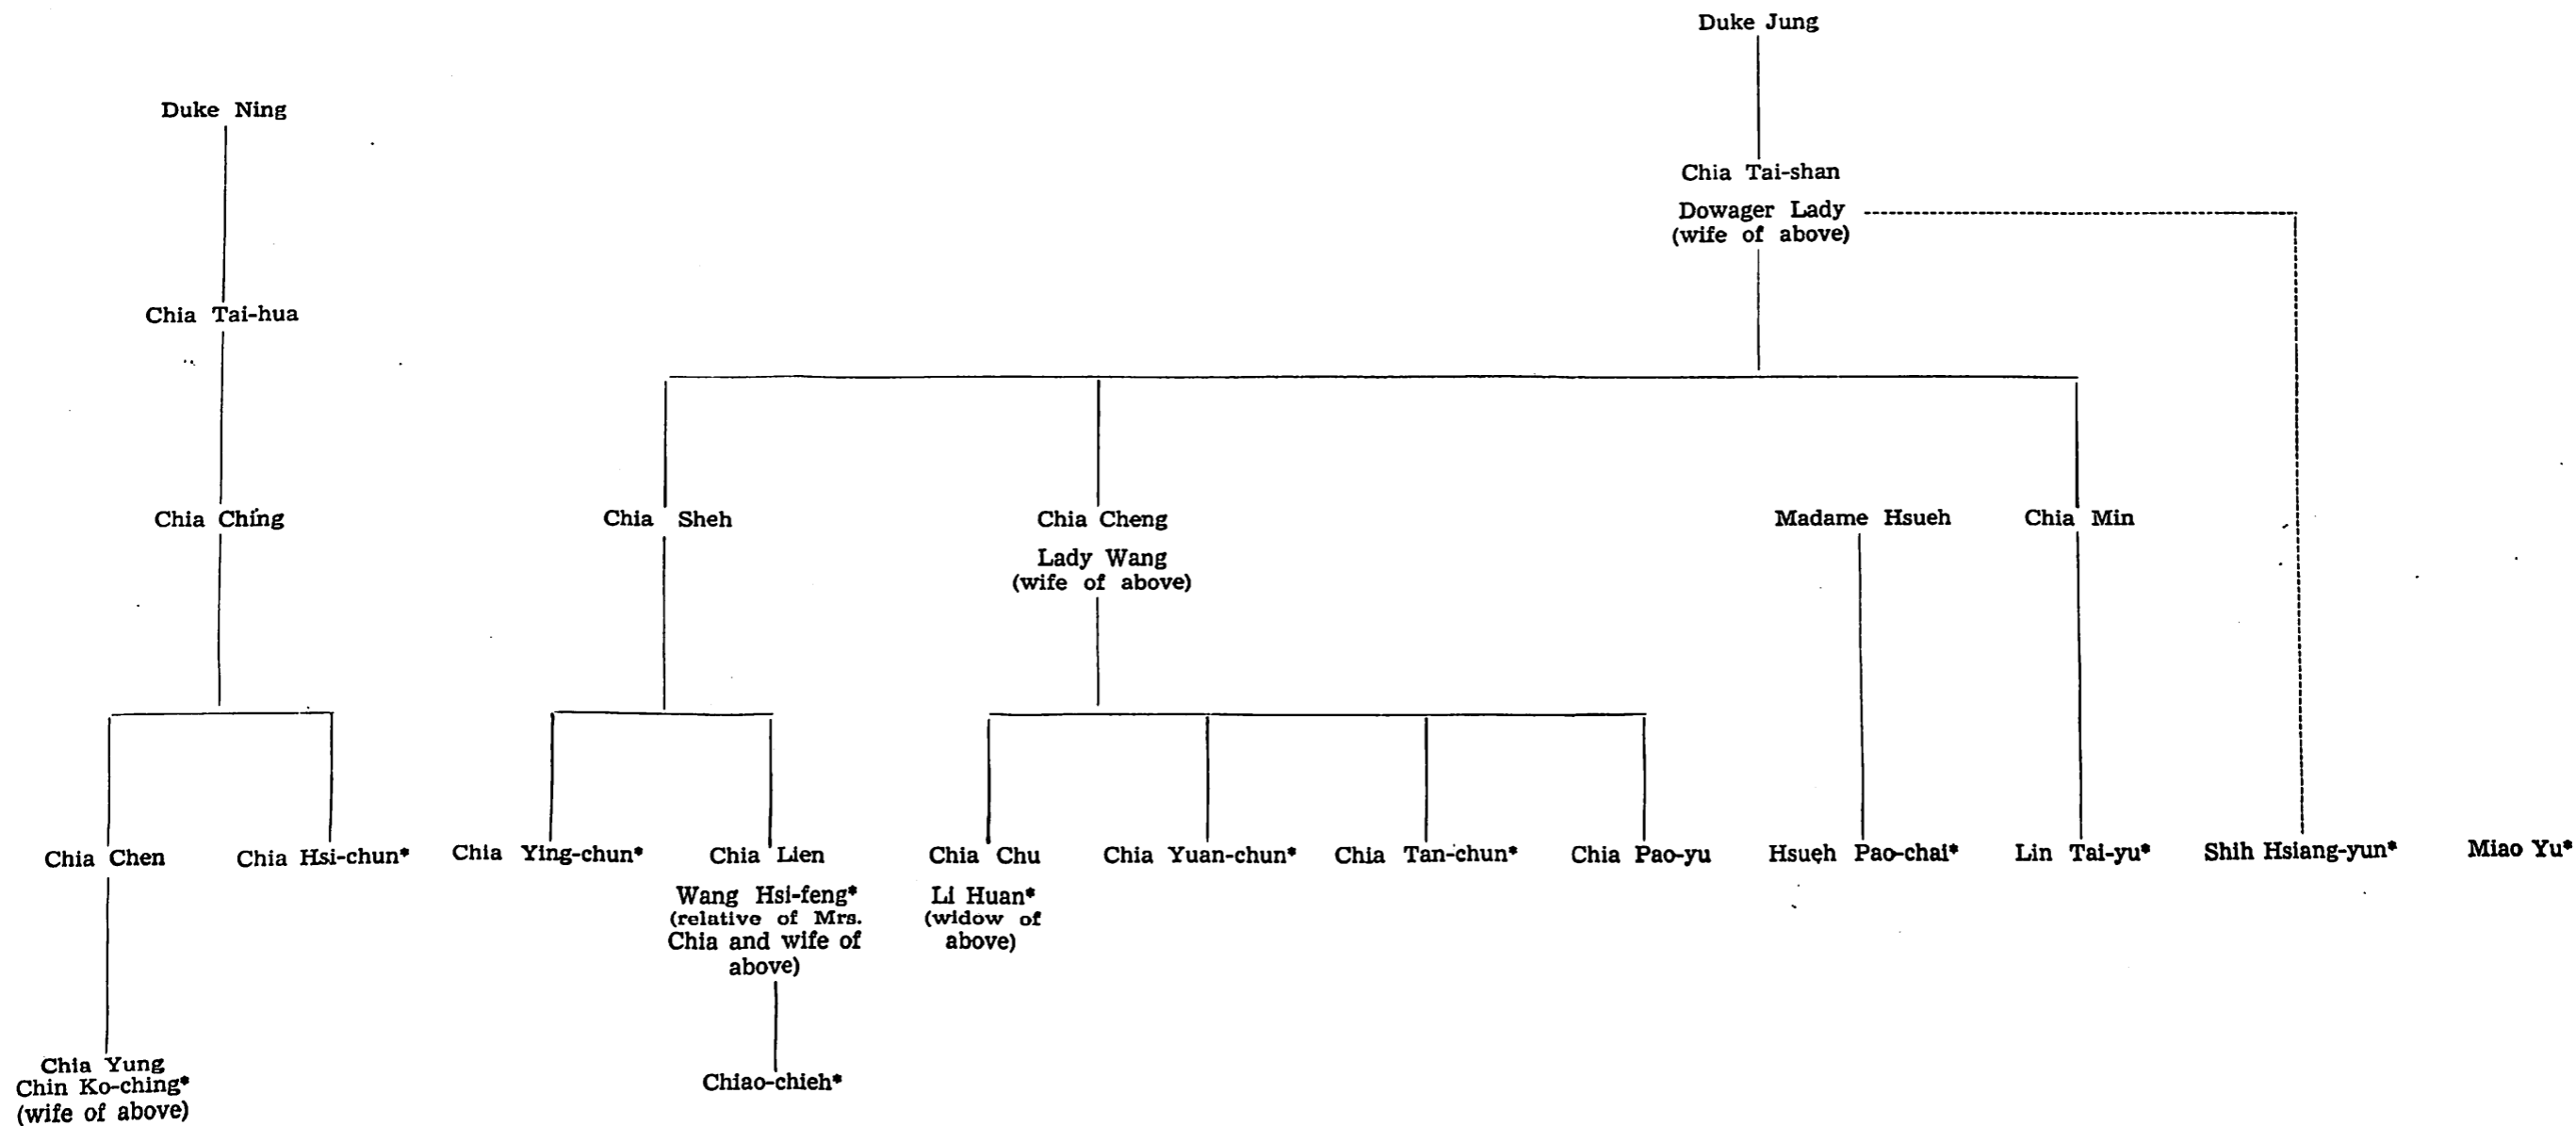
Duke Jung

Duke Ning

Chia Tai-shan

Dowager Lady
(wife of above)

Chia Tai-hua

Chia Ching

Chia Sheh

Chia Cheng
Lady Wang
(wife of above)

Madame Hsueh

Chia Min

Chia Chen

Chia Hsi-chun*

Chia Ying-chun*

Chia Lien
Wang Hsi-feng*
(relative of Mrs. Chia and wife of above)

Chia Chu
Li Huan*
(widow of above)

Chia Yuan-chun*

Chia Tan-chun*

Chia Pao-yu

Hsueh Pao-chai*

Lin Tai-yu*

Shih Hsiang-yun*

Miao Yu*

Chia Yung
Chin Ko-ching*
(wife of above)

Chiao-chieh*